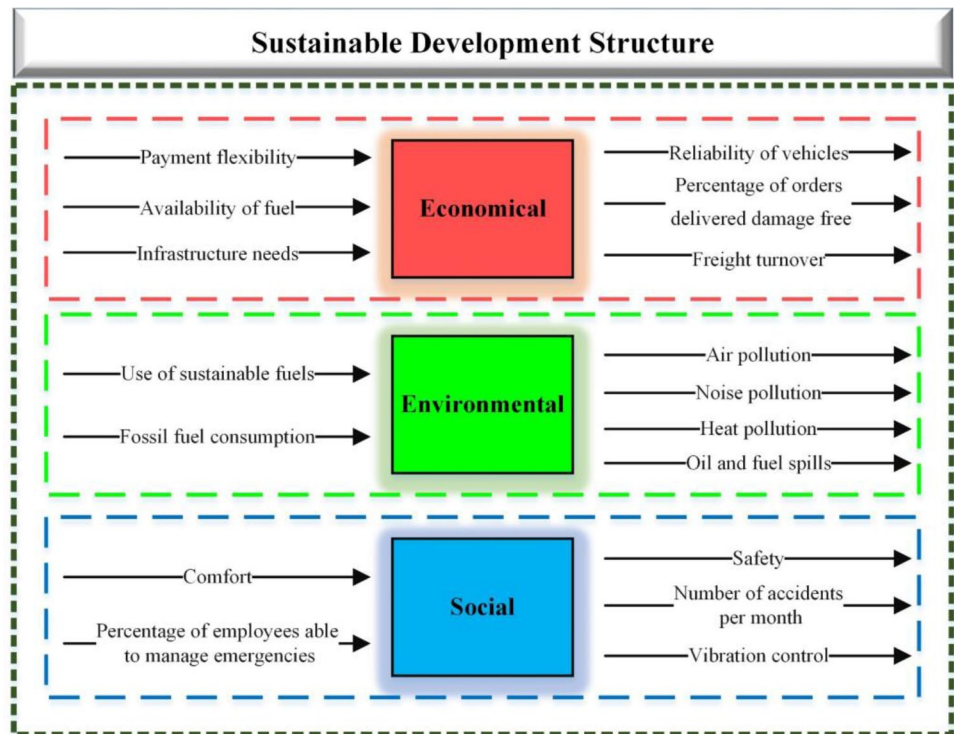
Sustainable Development Structure

Payment flexibility
Availability of fuel
Infrastructure needs

Economical

Reliability of vehicles
Percentage of orders delivered damage free
Freight turnover

Use of sustainable fuels
Fossil fuel consumption

Environmental

Air pollution
Noise pollution
Heat pollution
Oil and fuel spills

Comfort
Percentage of employees able to manage emergencies

Social

Safety
Number of accidents per month
Vibration control